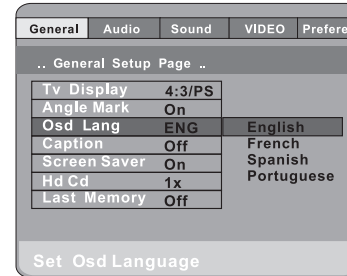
General Audio Sound VIDEO Prefere

.. General Setup Page ..

| Tv Display | 4:3/PS | |
|---|---|---|
| Angle Mark | On | |
| Osd Lang | ENG | English |
| Caption | Off | French |
| Screen Saver | On | Spanish |
| Hd Cd | 1x | Portuguese |
| Last Memory | Off | |

Set Osd Language